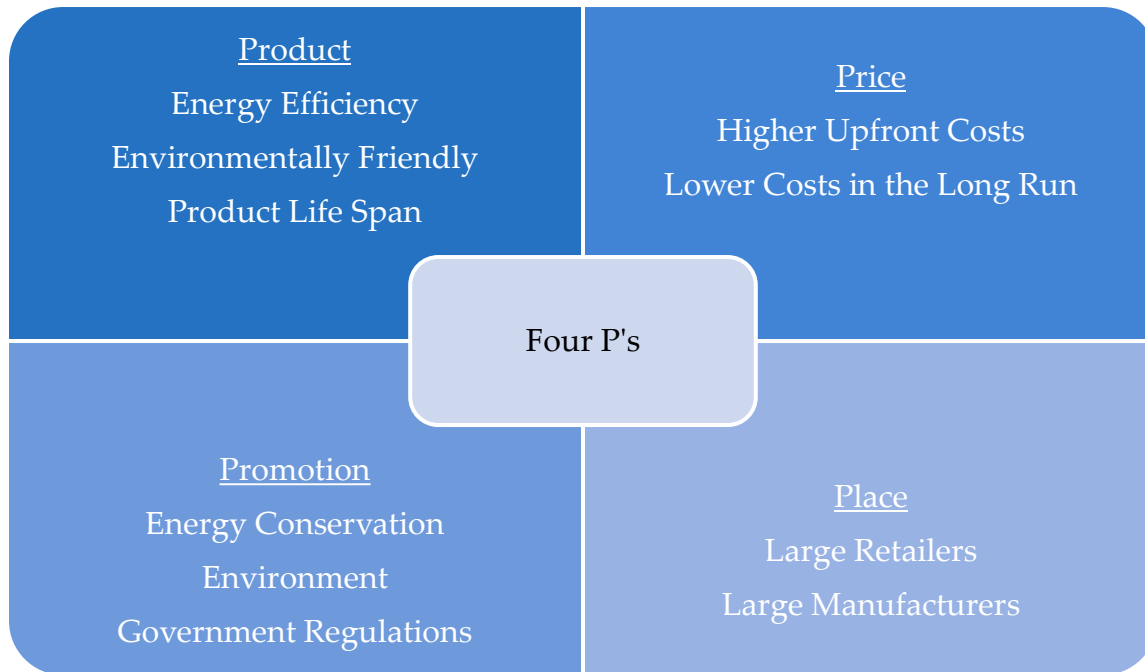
Product
Energy Efficiency
Environmentally Friendly
Product Life Span

Price
Higher Upfront Costs
Lower Costs in the Long Run

Four P's

Promotion
Energy Conservation
Environment
Government Regulations

Place
Large Retailers
Large Manufacturers